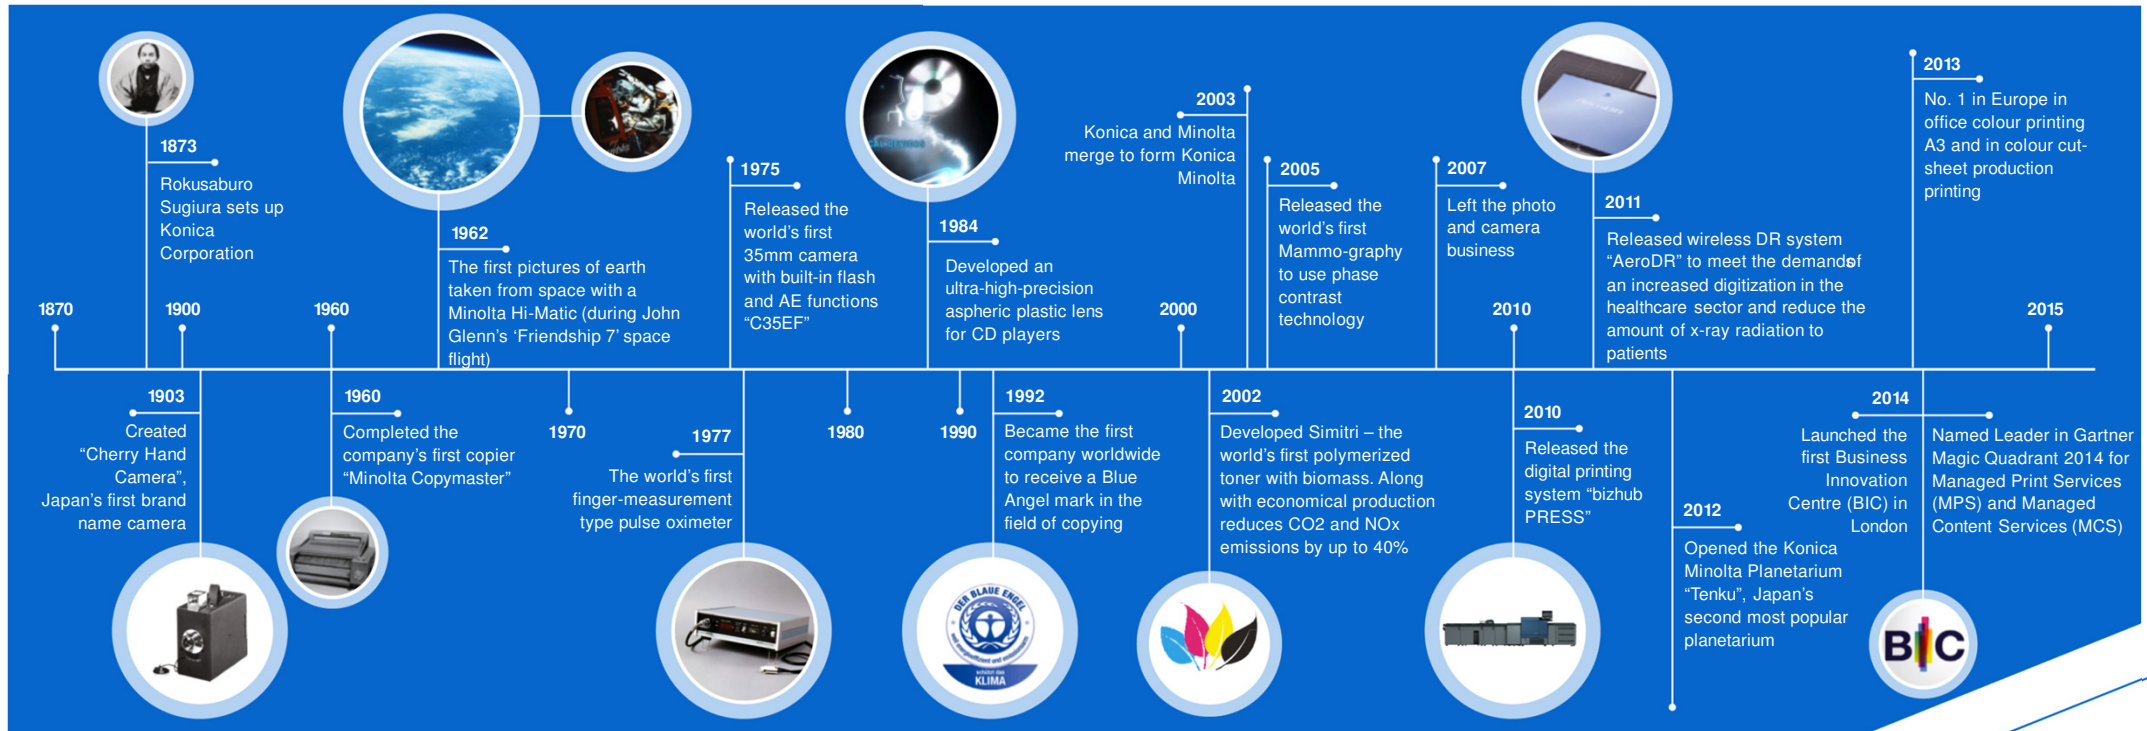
1873
Rokusaburo Sugiura sets up Konica Corporation

1962
The first pictures of earth taken from space with a Minolta Hi-Matic (during John Glenn's 'Friendship 7' space flight)

1975
Released the world's first 35mm camera with built-in flash and AE functions "C35EF"

1984
Developed an ultra-high-precision aspheric plastic lens for CD players

2003
Konica and Minolta merge to form Konica Minolta

2005
Released the world's first Mammo-graphy to use phase contrast technology

2007
Left the photo and camera business

2011
Released wireless DR system "AeroDR" to meet the demandsof an increased digitization in the healthcare sector and reduce the amount of x-ray radiation to patients

2013
No. 1 in Europe in office colour printing A3 and in colour cut-sheet production printing

1870 1900 1960 2000 2010 2015

1903
Created "Cherry Hand Camera", Japan's first brand name camera

1960
Completed the company's first copier "Minolta Copymaster"

1970

1977
The world's first finger-measurement type pulse oximeter

1980

1990

1992
Became the first company worldwide to receive a Blue Angel mark in the field of copying

2002
Developed Simitri – the world's first polymerized toner with biomass. Along with economical production reduces CO2 and NOx emissions by up to 40%

2010
Released the digital printing system "bizhub PRESS"

2012
Opened the Konica Minolta Planetarium "Tenku", Japan's second most popular planetarium

2014
Launched the first Business Innovation Centre (BIC) in London

Named Leader in Gartner Magic Quadrant 2014 for Managed Print Services (MPS) and Managed Content Services (MCS)

DER BLAUE ENGEL
KLIMA

BIC